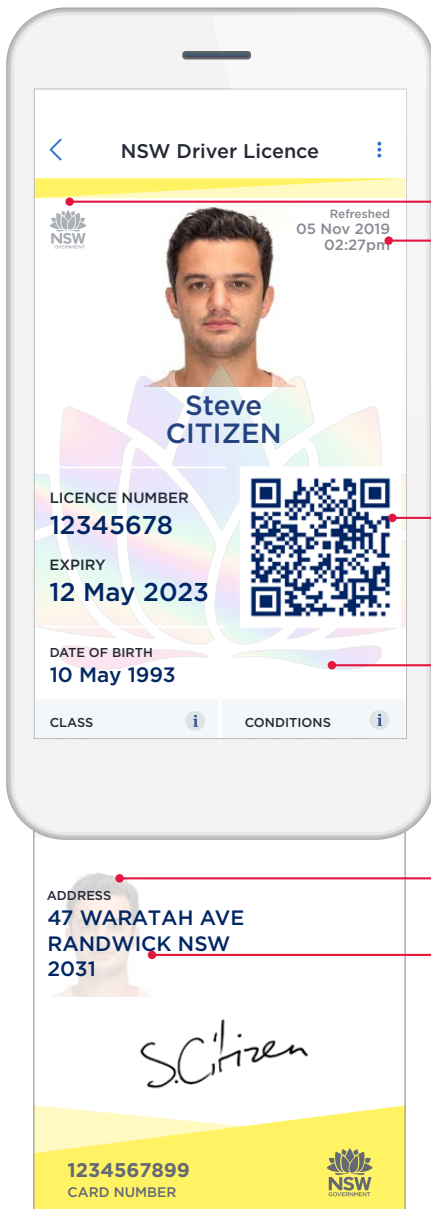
NSW Driver Licence

NSW GOVERNMENT

Refreshed
05 Nov 2019
02:27pm

Steve
CITIZEN

LICENCE NUMBER
12345678

EXPIRY
12 May 2023

DATE OF BIRTH
10 May 1993

CLASS i

CONDITIONS i

ADDRESS
47 WARATAH AVE
RANDWICK NSW
2031

S.Citizen

1234567899
CARD NUMBER

NSW GOVERNMENT